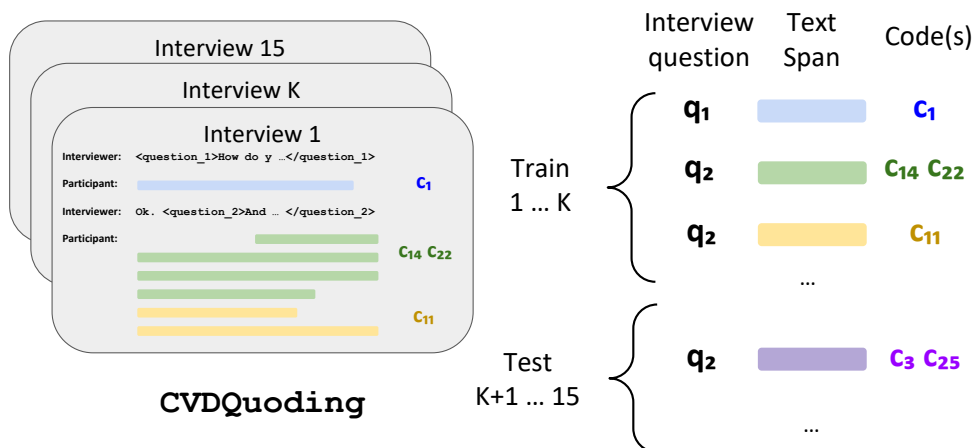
Interview 15

Interview K

Interview 1

Interviewer: <question_1>How do y …</question_1>

Participant: $c_1$

Interviewer: Ok. <question_2>And … </question_2>

Participant: $c_{14}$ $c_{22}$

$c_{11}$

CVDQuoding

Interview question | Text Span | Code(s)

Train 1 … K

$q_1$ $c_1$

$q_2$ $c_{14}$ $c_{22}$

$q_2$ $c_{11}$

…

Test K+1 … 15

$q_2$ $c_3$ $c_{25}$

…